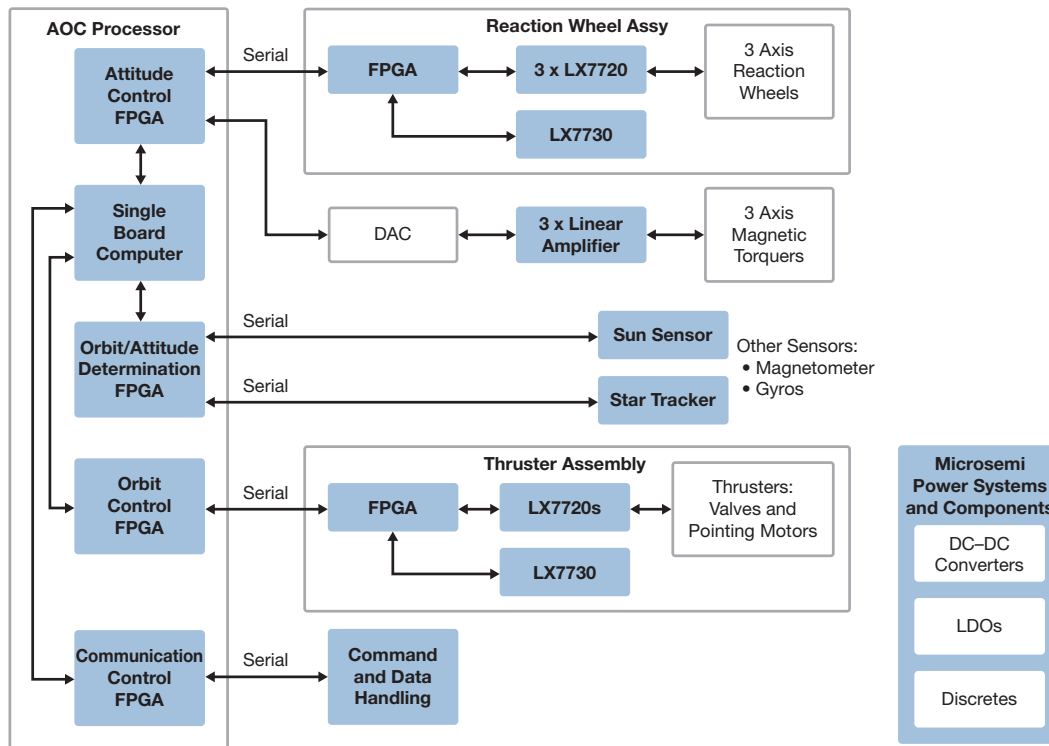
AOC Processor

Attitude Control FPGA

Single Board Computer

Orbit/Attitude Determination FPGA

Orbit Control FPGA

Communication Control FPGA

Serial

Reaction Wheel Assy

FPGA

3 x LX7720

3 Axis Reaction Wheels

LX7730

DAC

3 x Linear Amplifier

3 Axis Magnetic Torquers

Serial

Sun Sensor

Other Sensors:
• Magnetometer
• Gyros

Serial

Star Tracker

Thruster Assembly

Serial

FPGA

LX7720s

Thrusters: Valves and Pointing Motors

LX7730

Serial

Command and Data Handling

Microsemi Power Systems and Components

DC–DC Converters

LDOs

Discretes